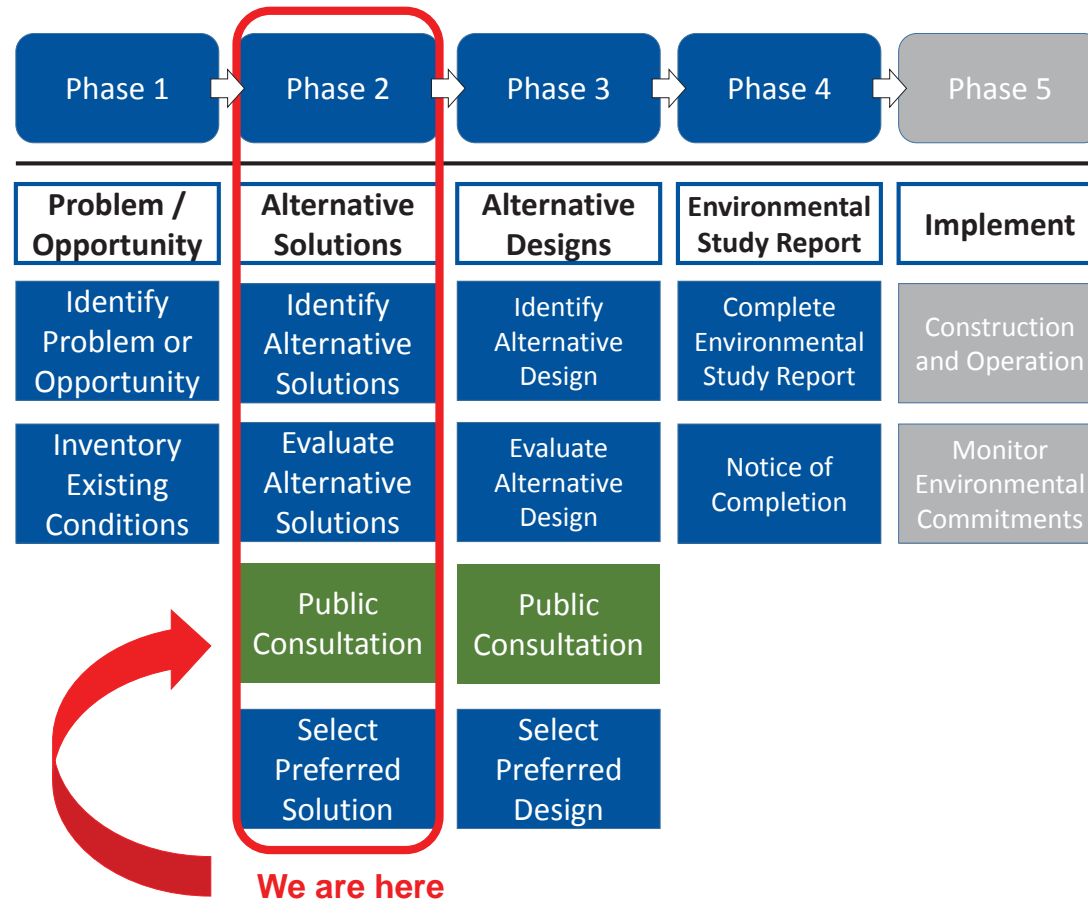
Phase 1

Problem / Opportunity

Identify Problem or Opportunity

Inventory Existing Conditions

Phase 2

Alternative Solutions

Identify Alternative Solutions

Evaluate Alternative Solutions

Public Consultation

Select Preferred Solution

Phase 3

Alternative Designs

Identify Alternative Design

Evaluate Alternative Design

Public Consultation

Select Preferred Design

Phase 4

Environmental Study Report

Complete Environmental Study Report

Notice of Completion

Phase 5

Implement

Construction and Operation

Monitor Environmental Commitments

We are here